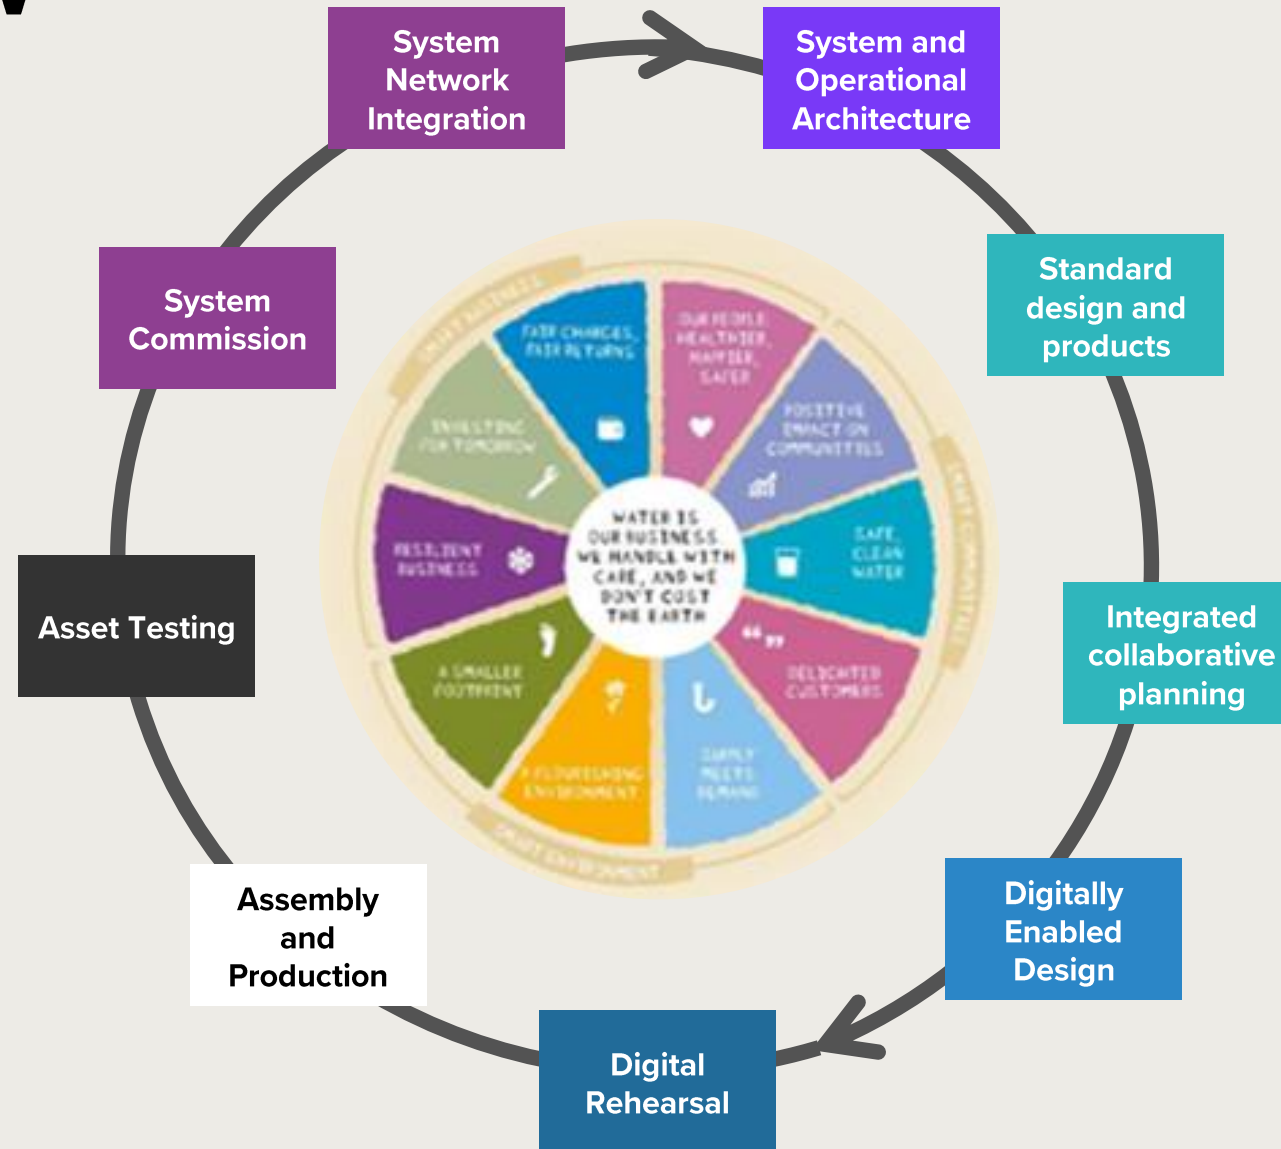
System Network Integration

System and Operational Architecture

Standard design and products

Integrated collaborative planning

Digitally Enabled Design

Digital Rehearsal

Assembly and Production

Asset Testing

System Commission

WATER IS OUR BUSINESS. WE HANDLE WITH CARE, AND WE DON'T COST THE EARTH

FAIR CHARGES, FAIR RETURNS

OUR PEOPLE HEALTHIER, HAPPIER, SAFER

POSITIVE IMPACT ON COMMUNITIES

SAFE, CLEAN WATER

DELIGHTED CUSTOMERS

SUPPLY MEETS DEMAND

A FLOURISHING ENVIRONMENT

A SMALLER FOOTPRINT

RESILIENT BUSINESS

INVESTING FOR TOMORROW

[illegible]

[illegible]

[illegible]